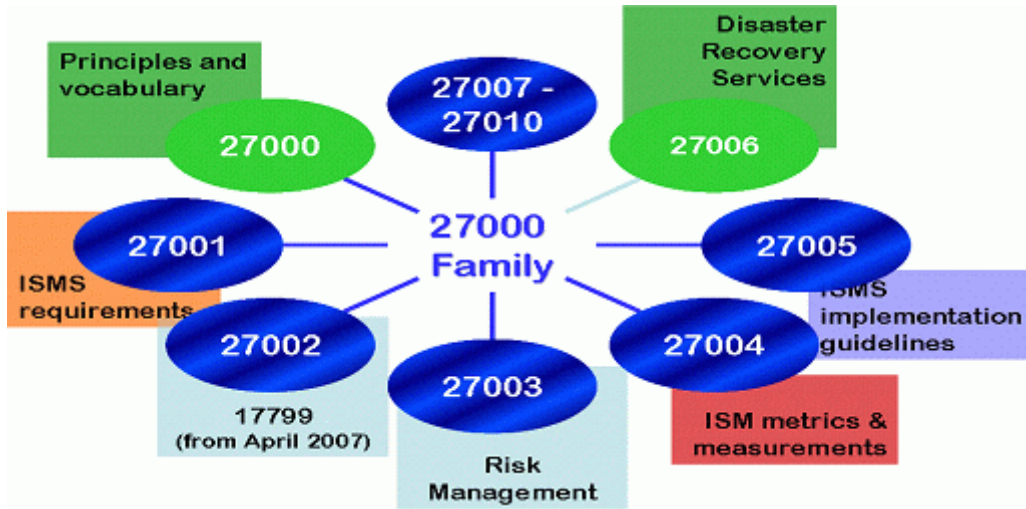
Principles and vocabulary

27000

27007 - 27010

Disaster Recovery Services

27006

27001

ISMS requirements

27000 Family

27005

ISMS implementation guidelines

27002

17799 (from April 2007)

27003

Risk Management

27004

ISM metrics & measurements